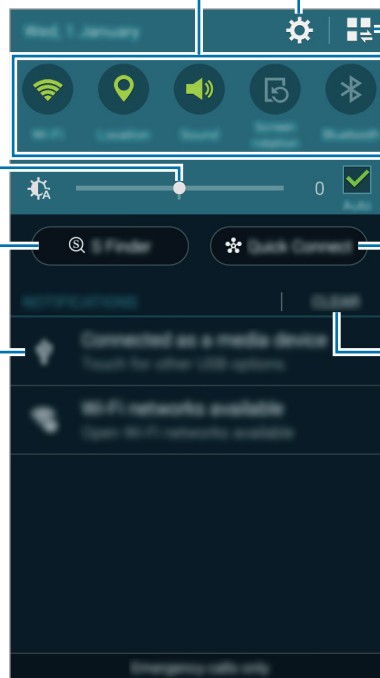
Wed, 1 January

Wi-Fi

Location

Sound

Screen rotation

Bluetooth

0

Auto

S Finder

Quick Connect

NOTIFICATIONS

CLEAR

Connected as a media device
Touch for other USB options

Wi-Fi networks available
Open Wi-Fi networks available

Emergency calls only